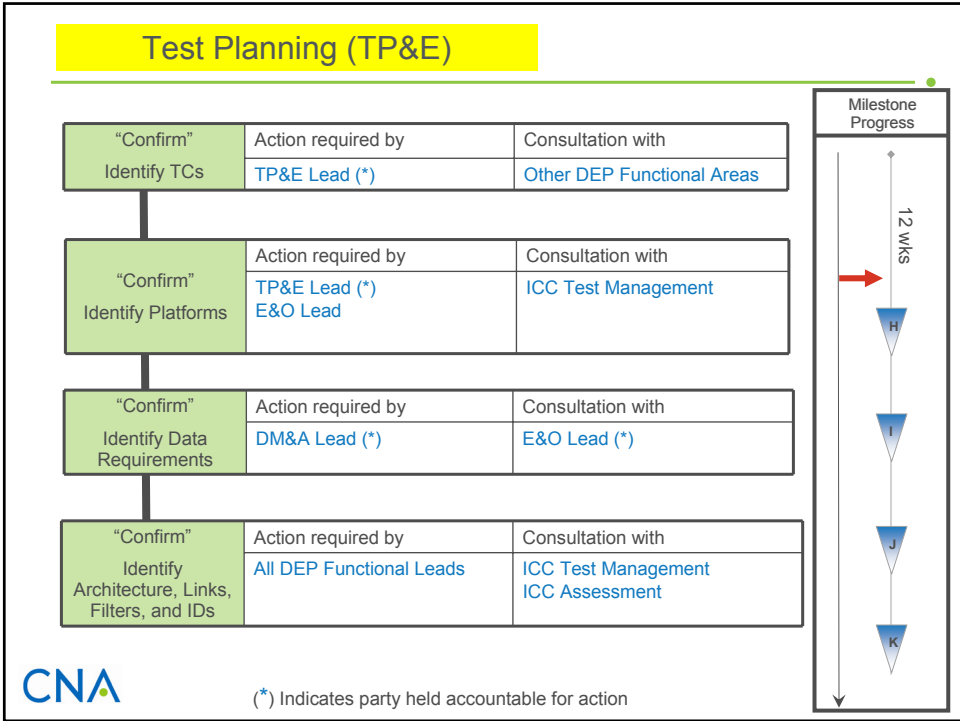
Test Planning (TP&E)

| "Confirm" Identify TCs | Action required by | Consultation with |
|---|---|---|
| | TP&E Lead (*) | Other DEP Functional Areas |

| "Confirm" Identify Platforms | Action required by | Consultation with |
|---|---|---|
| | TP&E Lead (*) E&O Lead | ICC Test Management |

| "Confirm" Identify Data Requirements | Action required by | Consultation with |
|---|---|---|
| | DM&A Lead (*) | E&O Lead (*) |

| "Confirm" Identify Architecture, Links, Filters, and IDs | Action required by | Consultation with |
|---|---|---|
| | All DEP Functional Leads | ICC Test Management ICC Assessment |

Milestone Progress

12 wks

H

I

J

K

CNA

(*) Indicates party held accountable for action